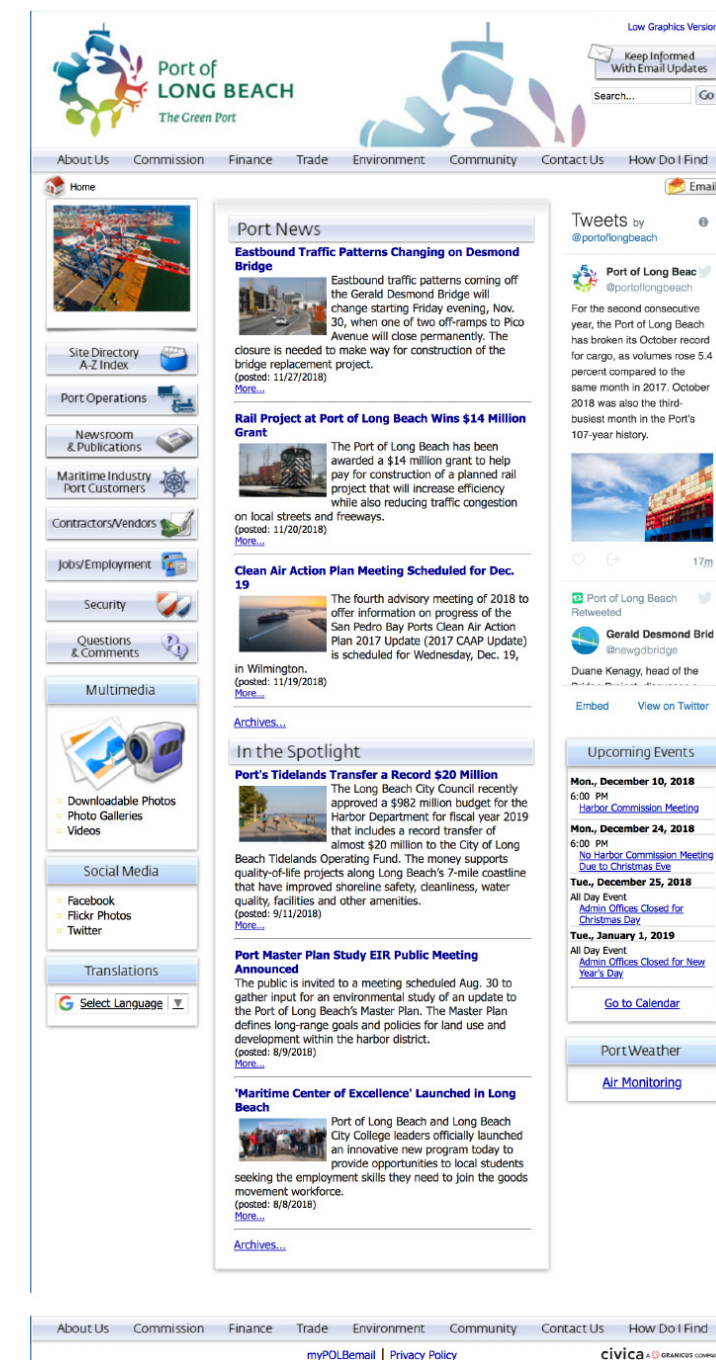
Low Graphics Version

Port of LONG BEACH
The Green Port

Keep Informed With Email Updates

Search... Go

About Us Commission Finance Trade Environment Community Contact Us How Do I Find

Home

Email

Site Directory A-Z Index
Port Operations
Newsroom & Publications
Maritime Industry Port Customers
Contractors/Vendors
Jobs/Employment
Security
Questions & Comments

Multimedia
Downloadable Photos
Photo Galleries
Videos

Social Media
Facebook
Flickr Photos
Twitter

Translations
Select Language

Port News

Eastbound Traffic Patterns Changing on Desmond Bridge
Eastbound traffic patterns coming off the Gerald Desmond Bridge will change starting Friday evening, Nov. 30, when one of two off-ramps to Pico Avenue will close permanently. The closure is needed to make way for construction of the bridge replacement project.
(posted: 11/27/2018)
More...

Rail Project at Port of Long Beach Wins $14 Million Grant
The Port of Long Beach has been awarded a $14 million grant to help pay for construction of a planned rail project that will increase efficiency while also reducing traffic congestion on local streets and freeways.
(posted: 11/20/2018)
More...

Clean Air Action Plan Meeting Scheduled for Dec. 19
The fourth advisory meeting of 2018 to offer information on progress of the San Pedro Bay Ports Clean Air Action Plan 2017 Update (2017 CAAP Update) is scheduled for Wednesday, Dec. 19, in Wilmington.
(posted: 11/19/2018)
More...

Archives...

In the Spotlight

Port's Tidelands Transfer a Record $20 Million
The Long Beach City Council recently approved a $982 million budget for the Harbor Department for fiscal year 2019 that includes a record transfer of almost $20 million to the City of Long Beach Tidelands Operating Fund. The money supports quality-of-life projects along Long Beach's 7-mile coastline that have improved shoreline safety, cleanliness, water quality, facilities and other amenities.
(posted: 9/11/2018)
More...

Port Master Plan Study EIR Public Meeting Announced
The public is invited to a meeting scheduled Aug. 30 to gather input for an environmental study of an update to the Port of Long Beach's Master Plan. The Master Plan defines long-range goals and policies for land use and development within the harbor district.
(posted: 8/9/2018)
More...

'Maritime Center of Excellence' Launched in Long Beach
Port of Long Beach and Long Beach City College leaders officially launched an innovative new program today to provide opportunities to local students seeking the employment skills they need to join the goods movement workforce.
(posted: 8/8/2018)
More...

Archives...

Tweets by @portoflongbeach

Port of Long Beac
@portoflongbeach
For the second consecutive year, the Port of Long Beach has broken its October record for cargo, as volumes rose 5.4 percent compared to the same month in 2017. October 2018 was also the third-busiest month in the Port's 107-year history.

17m

Port of Long Beach Retweeted
Gerald Desmond Brid
@newgdbridge
Duane Kenagy, head of the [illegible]

Embed View on Twitter

Upcoming Events
Mon., December 10, 2018
6:00 PM
Harbor Commission Meeting
Mon., December 24, 2018
6:00 PM
No Harbor Commission Meeting Due to Christmas Eve
Tue., December 25, 2018
All Day Event
Admin Offices Closed for Christmas Day
Tue., January 1, 2019
All Day Event
Admin Offices Closed for New Year's Day
Go to Calendar

Port Weather
Air Monitoring

About Us Commission Finance Trade Environment Community Contact Us How Do I Find

myPOLBemail | Privacy Policy

civica A GRANICUS COMPA